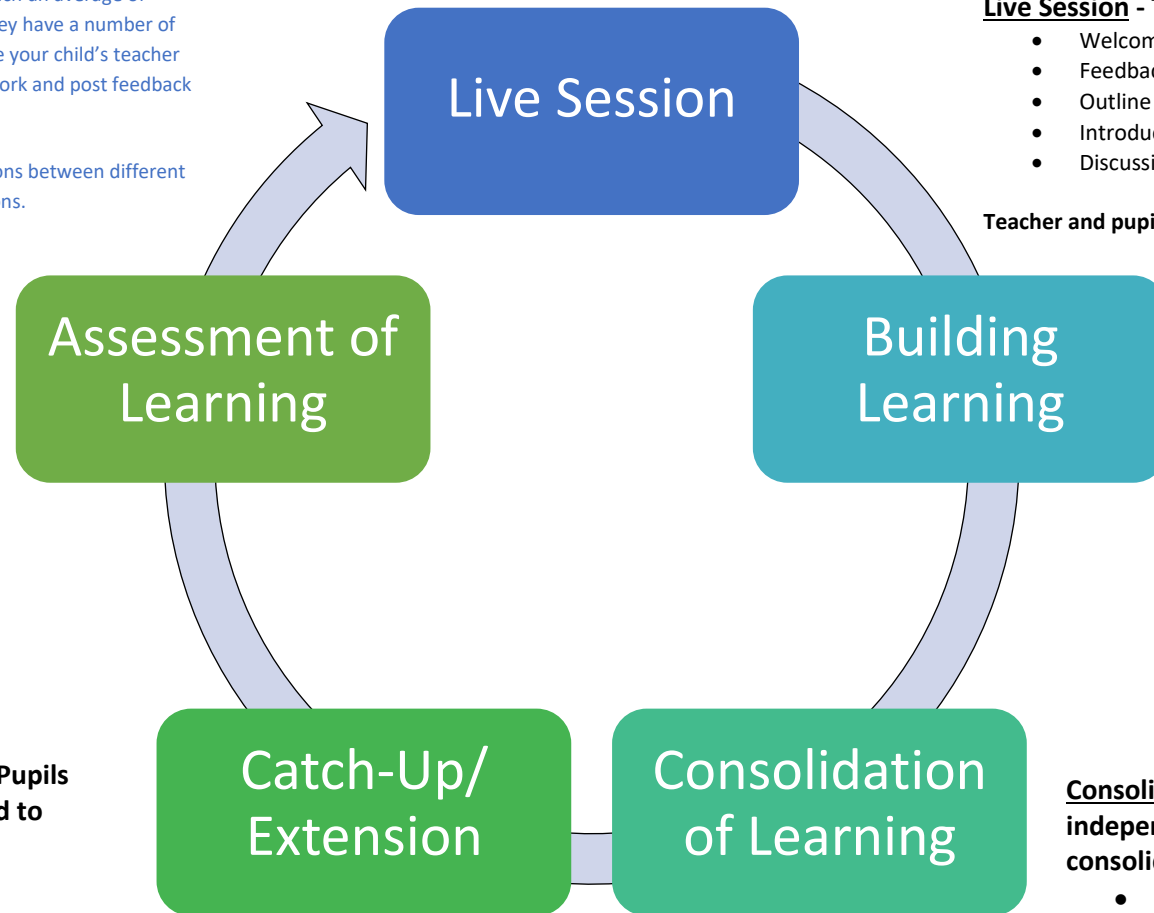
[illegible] an average of
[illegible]ey have a number of
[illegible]e your child's teacher
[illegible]ork and post feedback

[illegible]ons between different
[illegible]ns.

Live Session

Live Session - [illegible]
- Welcom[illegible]
- Feedba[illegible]
- Outline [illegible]
- Introdu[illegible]
- Discussi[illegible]

Teacher and pupi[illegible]

Assessment of Learning

Building Learning

Pupils
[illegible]d to

Catch-Up/ Extension

Consolidation of Learning

Consoli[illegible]
indepe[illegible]
consoli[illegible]
-